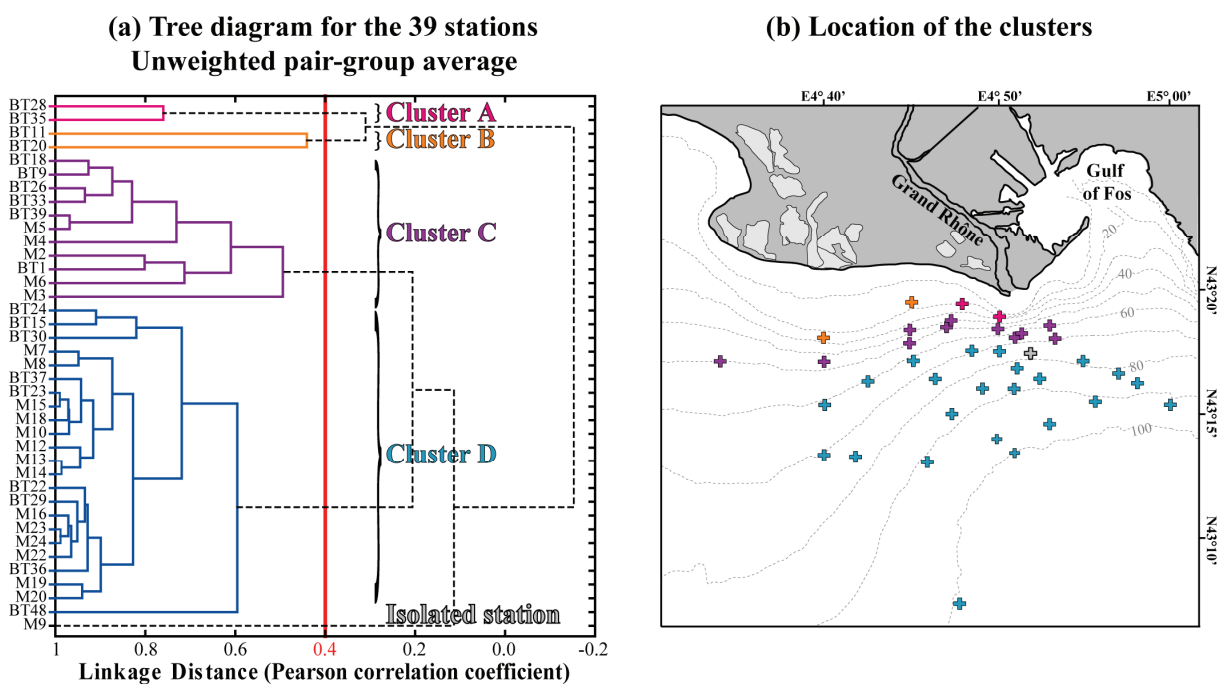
(a) Tree diagram for the 39 stations
Unweighted pair-group average

BT28
BT35
BT11
BT20
BT18
BT9
BT26
BT33
BT39
M5
M4
M2
BT1
M6
M3
BT24
BT15
BT30
M7
M8
BT37
BT23
M15
M18
M10
M12
M13
M14
BT22
BT29
M16
M23
M24
M22
BT36
M19
M20
BT48
M9

Cluster A
Cluster B
Cluster C
Cluster D
Isolated station

1
0.8
0.6
0.4
0.2
0.0
-0.2

Linkage Distance (Pearson correlation coefficient)

(b) Location of the clusters

E4° 40'
E4° 50'
E5° 00'
Gulf of Fos
Grand Rhône
20
40
60
80
100
N43°20'
N43°15'
N43°10'